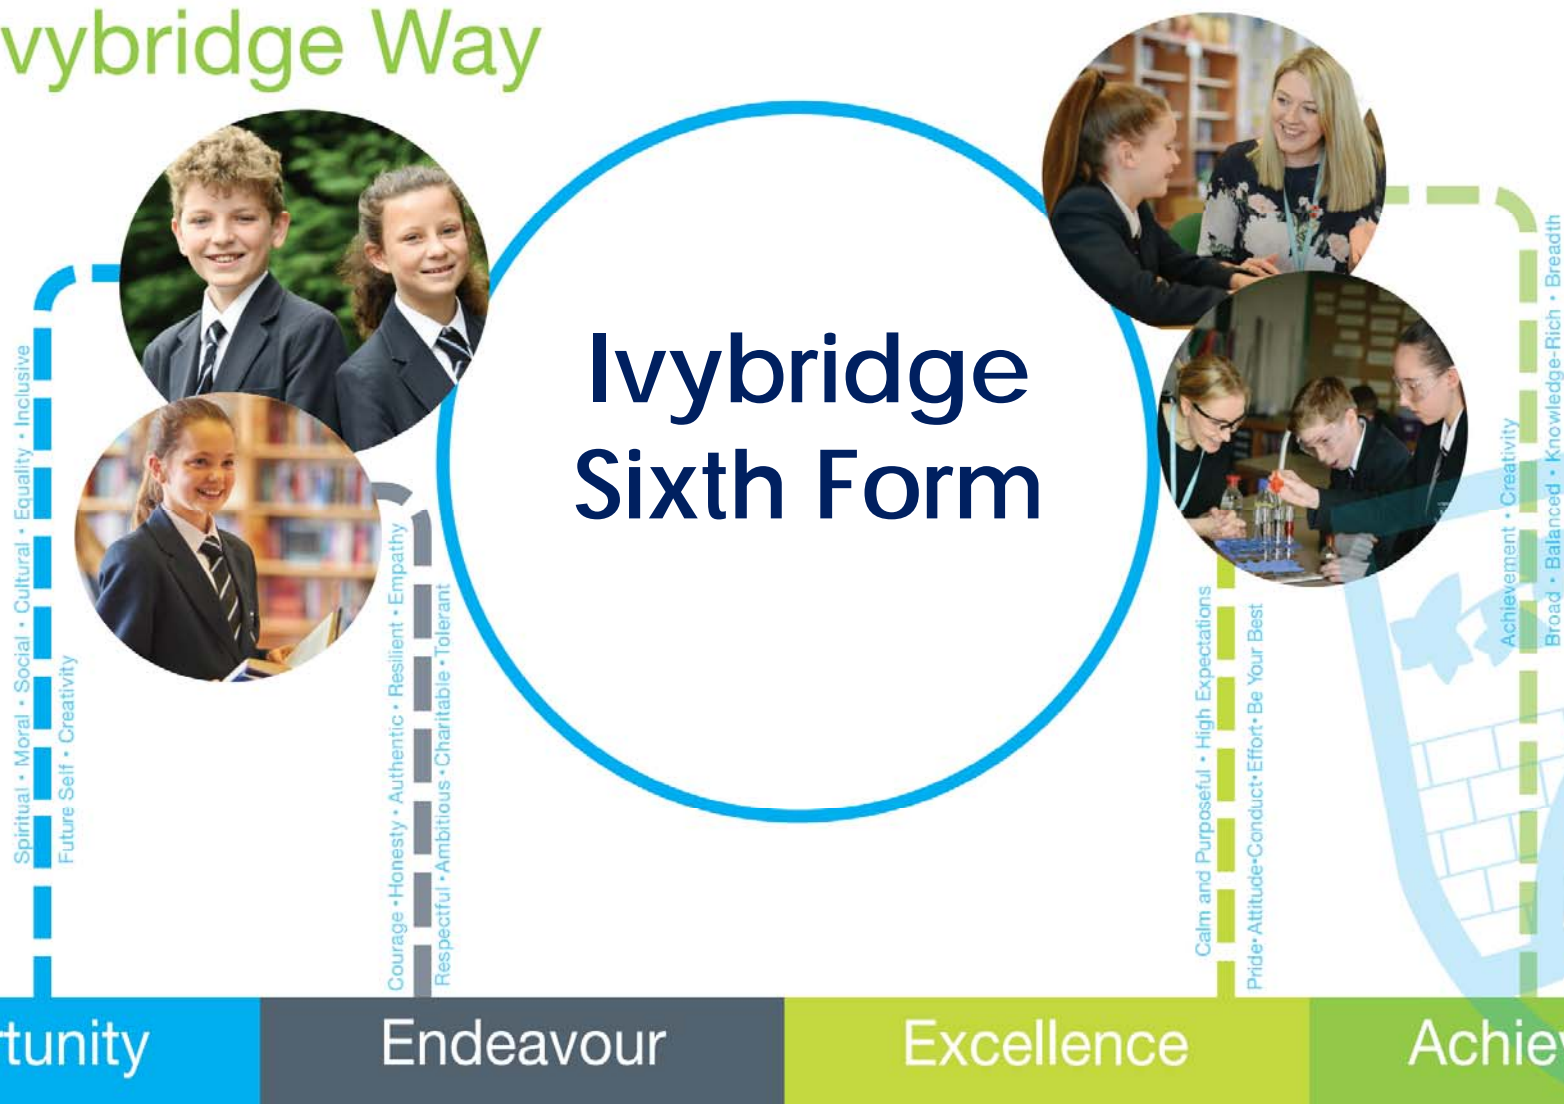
vybridge Way

Ivybridge Sixth Form

Spiritual • Moral • Social • Cultural • Equality • Inclusive
Future Self • Creativity

Courage • Honesty • Authentic • Resilient • Empathy
Respectful • Ambitious • Charitable • Tolerant

Calm and Purposeful • High Expectations
Pride• Attitude•Conduct•Effort• Be Your Best

Achievement • Creativity
Broad • Balanced • Knowledge-Rich • Breadth

tunity

Endeavour

Excellence

Achie